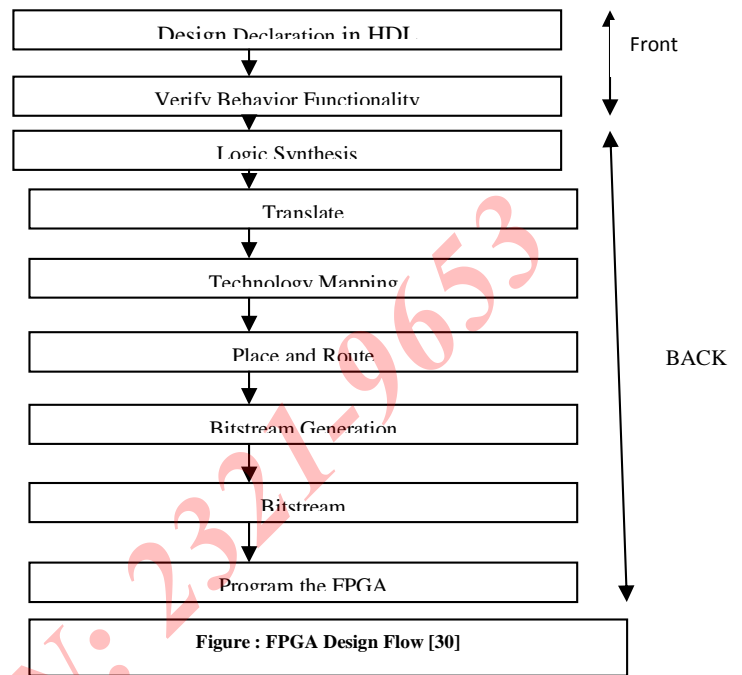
Design Declaration in HDL

Front

Verify Behavior Functionality

Logic Synthesis

Translate

Technology Mapping

Place and Route

BACK

Bitstream Generation

Bitstream

Program the FPGA

Figure : FPGA Design Flow [30]

N: 2321-9653